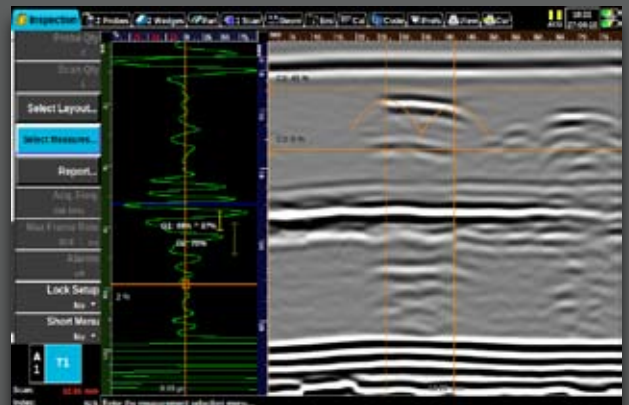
Inspection
2 Probes
2 Wedges
Part
1 Scan
Geom
Bm
Cal
Codes
Preds
View
Ctrl

Probe Qty
Scan Qty
Select Layout...
Select Measures...
Report...
Acq. Time
Max Frame Rate
Alarms
Lock Setup
No
Short Menu
No

A
1
T1

Scan
Index

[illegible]
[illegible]
2 %

Enter the measurement selection menu.